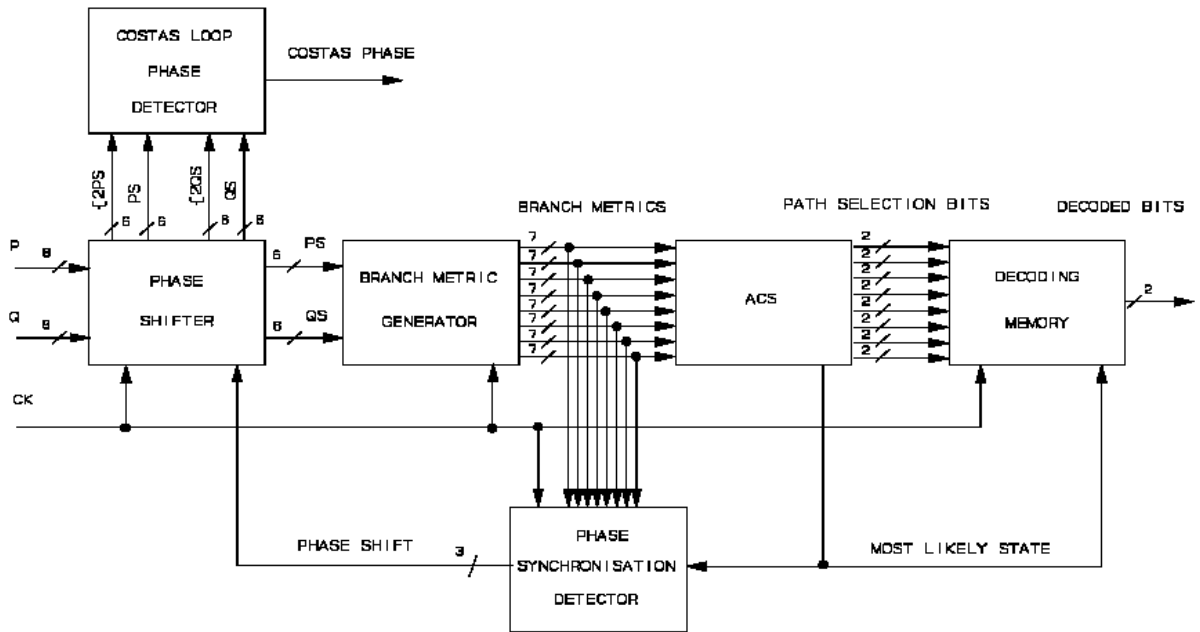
COSTAS LOOP
PHASE
DETECTOR

COSTAS PHASE

{2PS
PS
{2QS
QS
6
6
6
6

BRANCH METRICS

PATH SELECTION BITS

DECODED BITS

P
6
Q
6

PHASE
SHIFTER

6
PS
6
QS

BRANCH METRIC
GENERATOR

7
7
7
7
7
7
7
7

ACS

2
2
2
2
2
2
2
2

DECODING
MEMORY

2

CK

PHASE SHIFT
3

PHASE
SYNCHRONISATION
DETECTOR

MOST LIKELY STATE